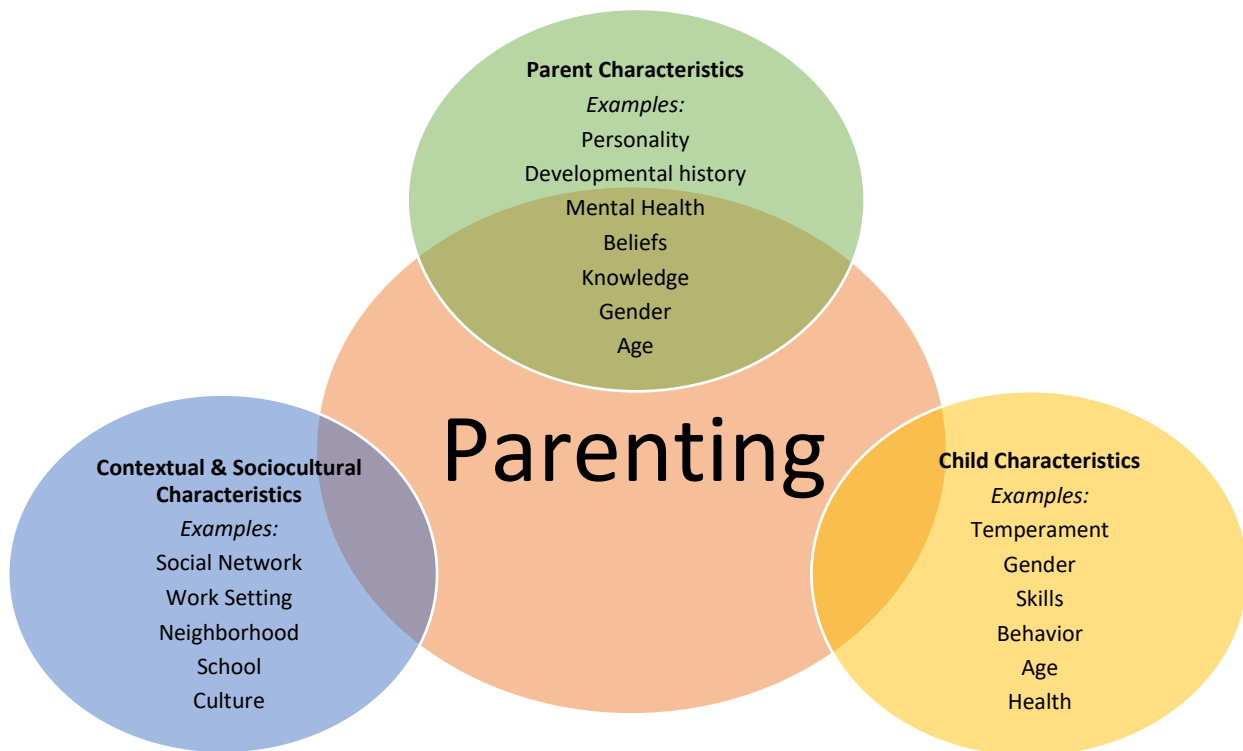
Parent Characteristics
*Examples:*
Personality
Developmental history
Mental Health
Beliefs
Knowledge
Gender
Age

Parenting

Contextual & Sociocultural Characteristics
*Examples:*
Social Network
Work Setting
Neighborhood
School
Culture

Child Characteristics
*Examples:*
Temperament
Gender
Skills
Behavior
Age
Health